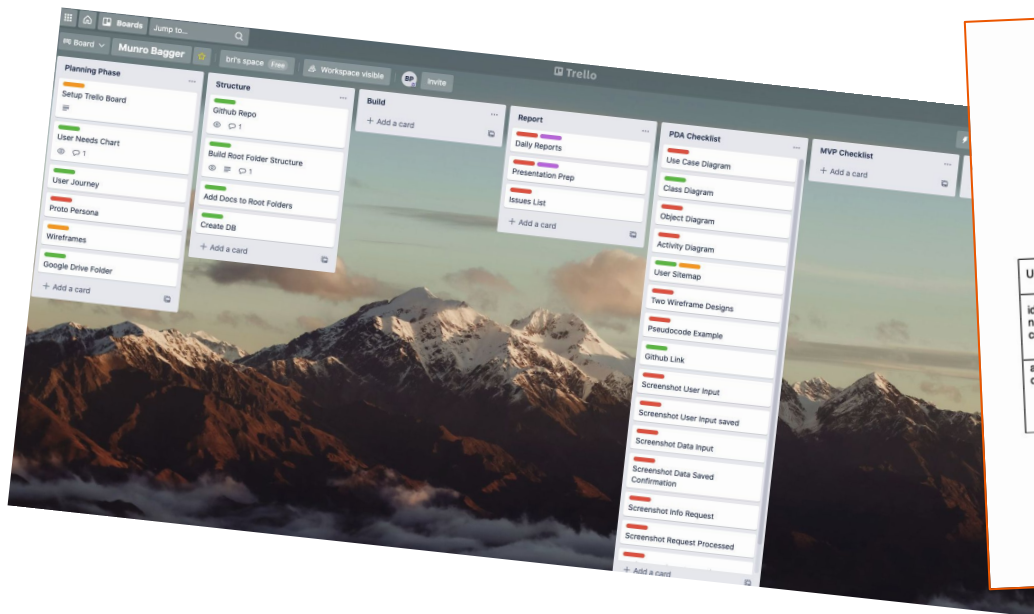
Boards Jump to...

Board Munro Bagger bri's space Free Workspace visible BP Invite

Trello

Planning Phase
Setup Trello Board
User Needs Chart
1
User Journey
Proto Persona
Wireframes
Google Drive Folder
+ Add a card

Structure
Github Repo
1
Build Root Folder Structure
1
Add Docs to Root Folders
Create DB
+ Add a card

Build
+ Add a card

Report
Daily Reports
Presentation Prep
Issues List
+ Add a card

PDA Checklist
Use Case Diagram
Class Diagram
Object Diagram
Activity Diagram
User Sitemap
Two Wireframe Designs
Pseudocode Example
Github Link
Screenshot User Input
Screenshot User Input saved
Screenshot Data Input
Screenshot Data Saved Confirmation
Screenshot Info Request
Screenshot Request Processed
+ Add a card

MVP Checklist
+ Add a card

U
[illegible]